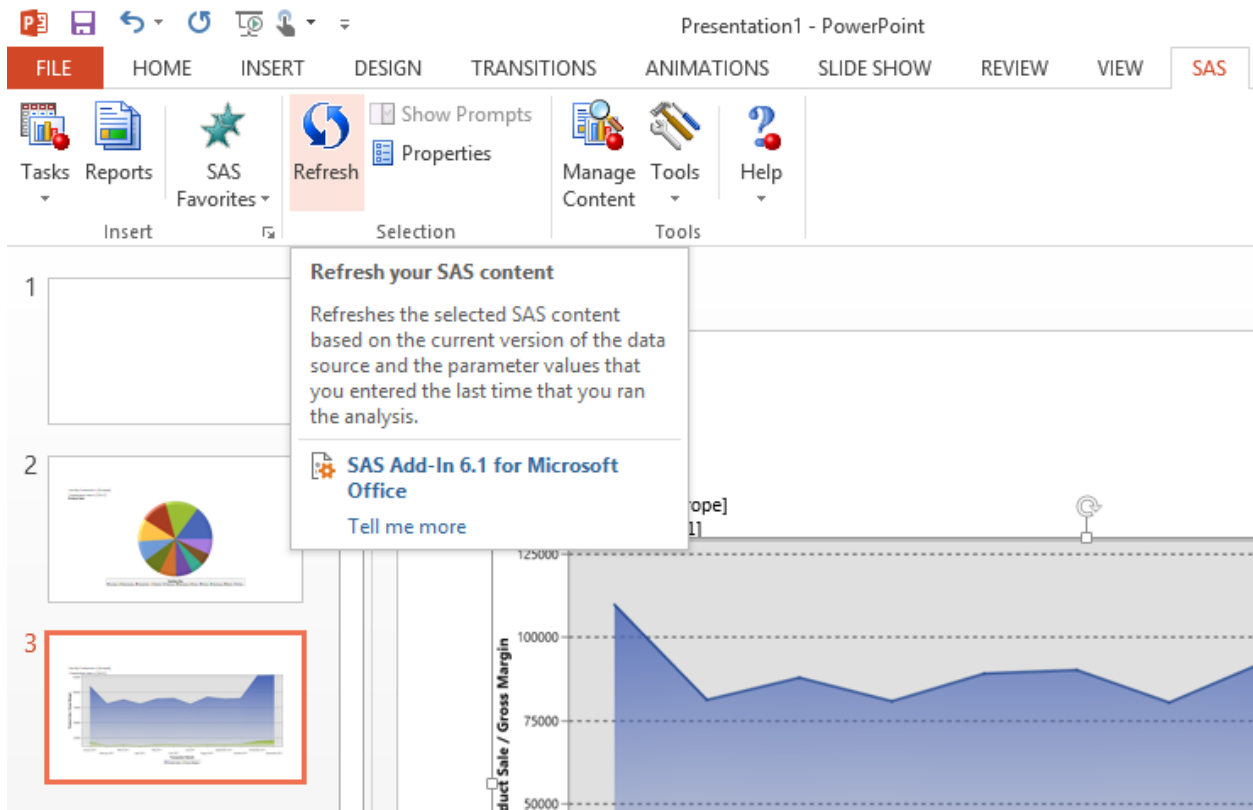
Presentation1 - PowerPoint

FILE HOME INSERT DESIGN TRANSITIONS ANIMATIONS SLIDE SHOW REVIEW VIEW SAS

Tasks Reports SAS Favorites Insert

Refresh Show Prompts Properties Selection

Manage Content Tools Help Tools

Refresh your SAS content

Refreshes the selected SAS content based on the current version of the data source and the parameter values that you entered the last time that you ran the analysis.

SAS Add-In 6.1 for Microsoft Office

Tell me more

1

2

3

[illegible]rope]
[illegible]1]

125000
100000
75000
50000

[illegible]duct Sale / Gross Margin